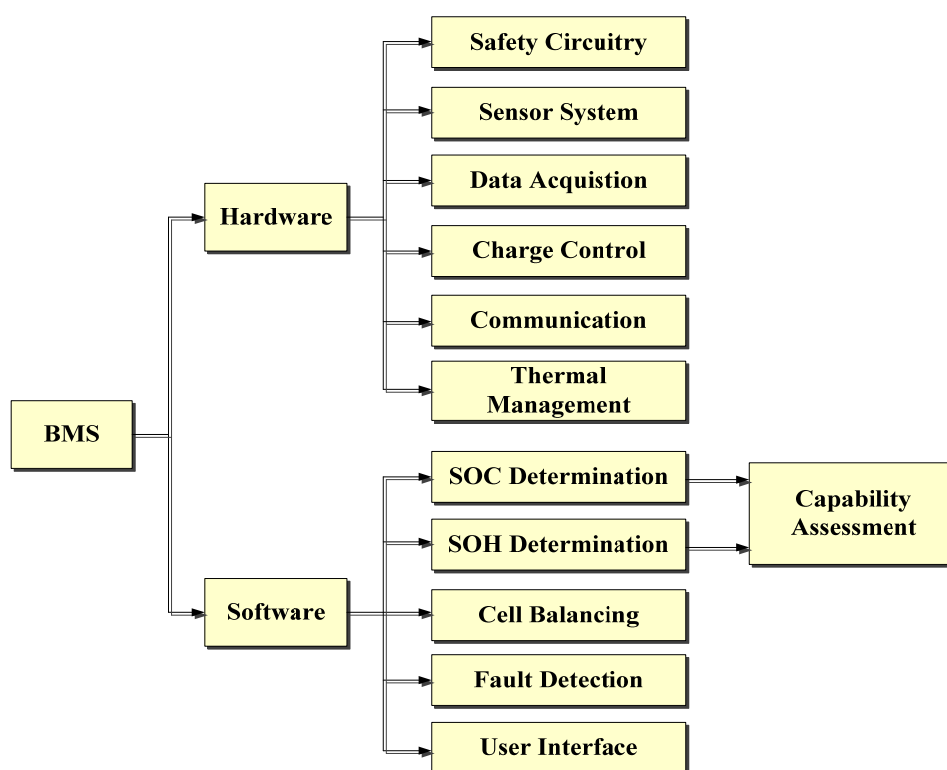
BMS

Hardware

Safety Circuitry

Sensor System

Data Acquistion

Charge Control

Communication

Thermal Management

Software

SOC Determination

SOH Determination

Cell Balancing

Fault Detection

User Interface

Capability Assessment